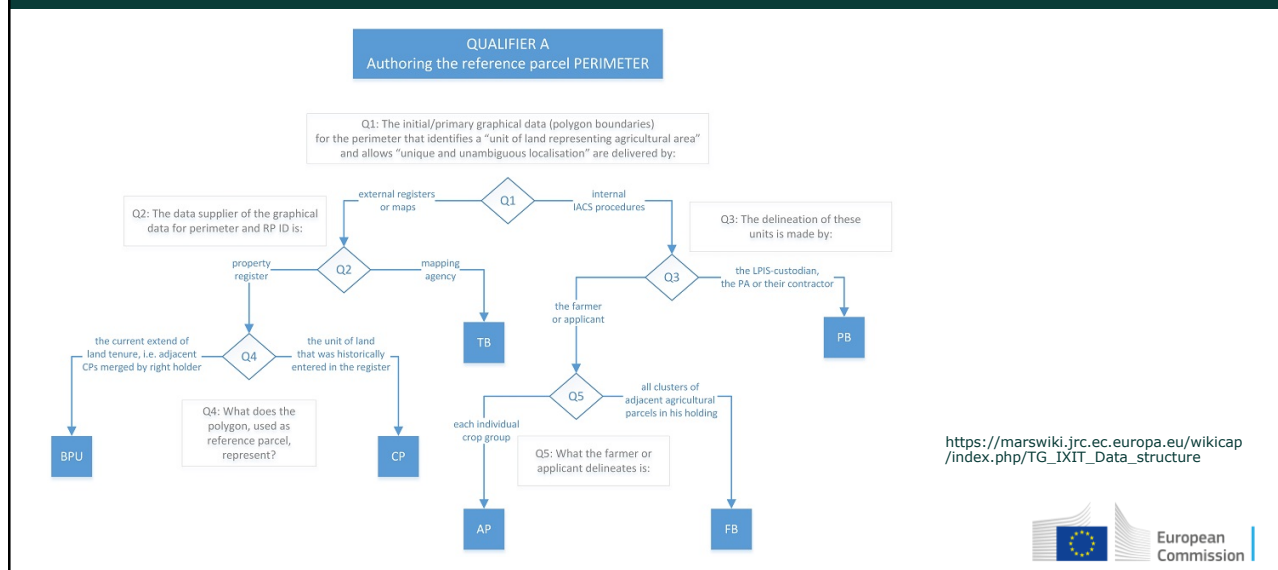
QUALIFIER A
Authoring the reference parcel PERIMETER

Q1: The initial/primary graphical data (polygon boundaries) for the perimeter that identifies a "unit of land representing agricultural area" and allows "unique and unambiguous localisation" are delivered by:

Q1

external registers or maps

internal IACS procedures

Q2: The data supplier of the graphical data for perimeter and RP ID is:

Q3: The delineation of these units is made by:

Q2

property register

mapping agency

Q3

the LPIS-custodian, the PA or their contractor

the farmer or applicant

TB

PB

Q4

the current extend of land tenure, i.e. adjacent CPs merged by right holder

the unit of land that was historically entered in the register

Q5

all clusters of adjacent agricultural parcels in his holding

each individual crop group

Q4: What does the polygon, used as reference parcel, represent?

BPU

CP

Q5: What the farmer or applicant delineates is:

AP

FB

https://marswiki.jrc.ec.europa.eu/wikicap/index.php/TG_IXIT_Data_structure

European Commission